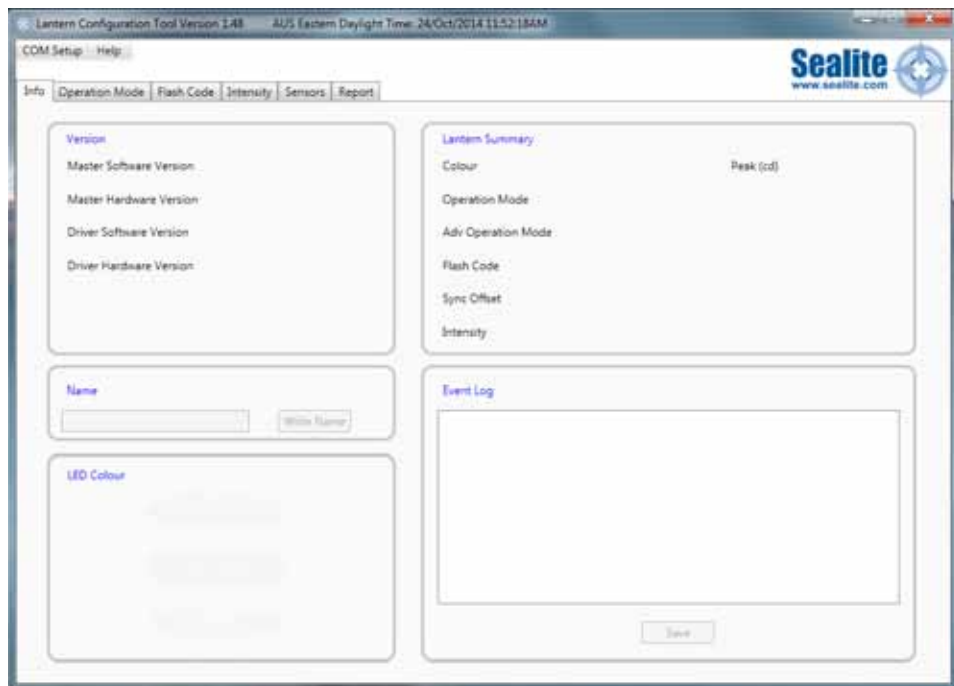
Lantern Configuration Tool Version 1.48     AUS Eastern Daylight Time: 24/Oct/2014 11:52:18AM

COM Setup   Help

Sealite
www.sealite.com

Info | Operation Mode | Flash Code | Intensity | Sensors | Report

Version
Master Software Version
Master Hardware Version
Driver Software Version
Driver Hardware Version

Lantern Summary
Colour
Peak (cd)
Operation Mode
Adv Operation Mode
Flash Code
Sync Offset
Intensity

Name
Write Name

Event Log

LED Colour

Save